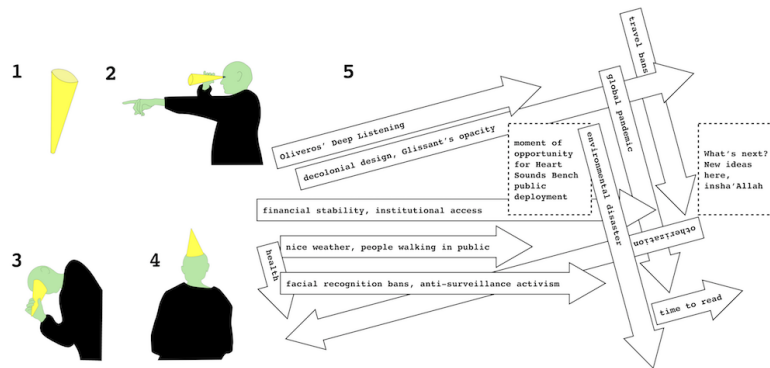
1

2

3

4

5

Oliveros' Deep Listening

decolonial design, Glissant's opacity

moment of opportunity for Heart Sounds Bench public deployment

financial stability, institutional access

nice weather, people walking in public

health

facial recognition bans, anti-surveillance activism

travel bans

global pandemic

environmental disaster

othorization

What's next? New ideas here, insha'Allah

time to read